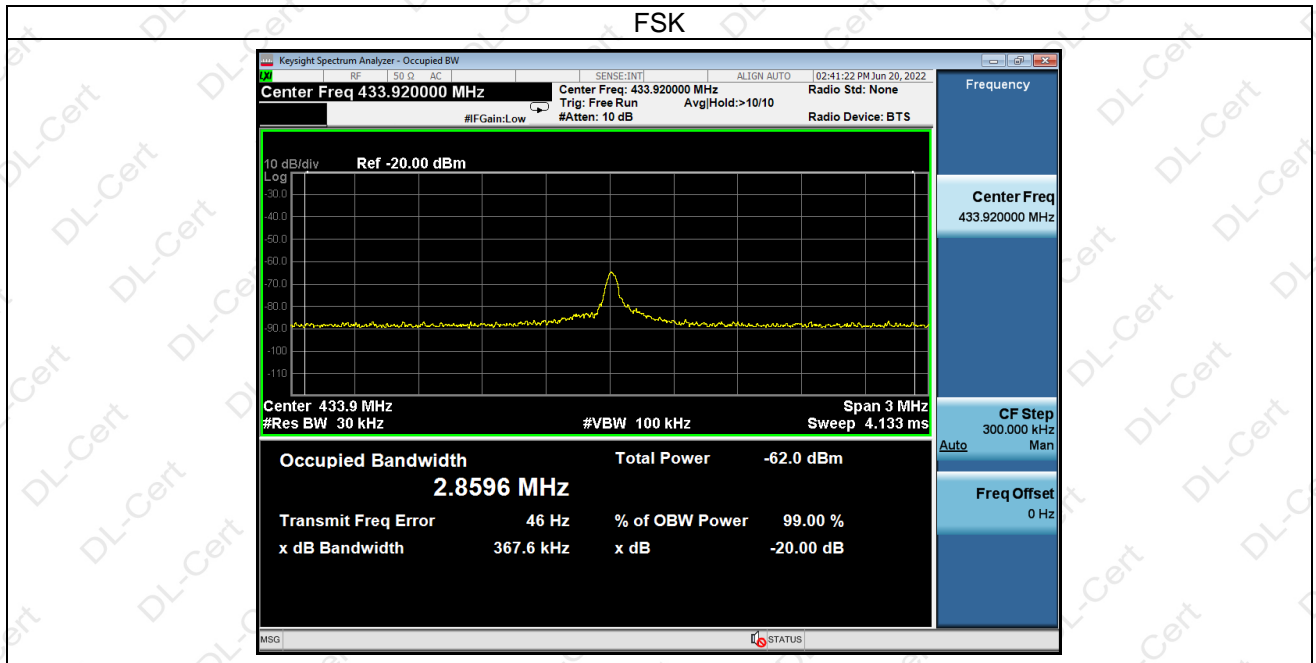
FSK

Keysight Spectrum Analyzer - Occupied BW

RF 50 Ω AC SENSE:INT ALIGN AUTO 02:41:22 PM Jun 20, 2022

Center Freq 433.920000 MHz

Center Freq: 433.920000 MHz
Trig: Free Run Avg|Hold:>10/10
#IFGain:Low #Atten: 10 dB

Radio Std: None
Radio Device: BTS

Frequency

10 dB/div Ref -20.00 dBm
Log
-30.0
-40.0
-50.0
-60.0
-70.0
-80.0
-90.0
-100
-110

Center 433.9 MHz
#Res BW 30 kHz
#VBW 100 kHz
Span 3 MHz
Sweep 4.133 ms

Occupied Bandwidth
2.8596 MHz

Total Power -62.0 dBm

Transmit Freq Error 46 Hz
% of OBW Power 99.00 %
x dB Bandwidth 367.6 kHz
x dB -20.00 dB

Center Freq
433.920000 MHz

CF Step
300.000 kHz
Auto Man

Freq Offset
0 Hz

MSG STATUS

DL-Cert